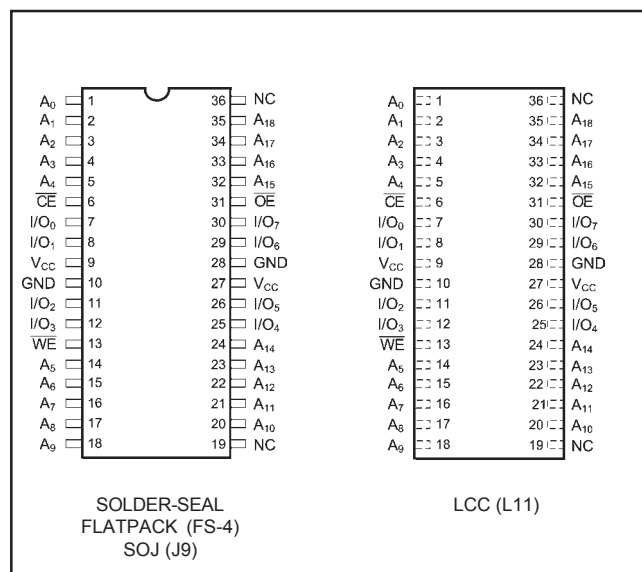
| | | | |
|---|---|---|---|
| $A_0$ | 1 | 36 | NC |
| $A_1$ | 2 | 35 | $A_{18}$ |
| $A_2$ | 3 | 34 | $A_{17}$ |
| $A_3$ | 4 | 33 | $A_{16}$ |
| $A_4$ | 5 | 32 | $A_{15}$ |
| $\overline{CE}$ | 6 | 31 | $\overline{OE}$ |
| $I/O_0$ | 7 | 30 | $I/O_7$ |
| $I/O_1$ | 8 | 29 | $I/O_6$ |
| $V_{CC}$ | 9 | 28 | GND |
| GND | 10 | 27 | $V_{CC}$ |
| $I/O_2$ | 11 | 26 | $I/O_5$ |
| $I/O_3$ | 12 | 25 | $I/O_4$ |
| $\overline{WE}$ | 13 | 24 | $A_{14}$ |
| $A_5$ | 14 | 23 | $A_{13}$ |
| $A_6$ | 15 | 22 | $A_{12}$ |
| $A_7$ | 16 | 21 | $A_{11}$ |
| $A_8$ | 17 | 20 | $A_{10}$ |
| $A_9$ | 18 | 19 | NC |

SOLDER-SEAL FLATPACK (FS-4) SOJ (J9)

| | | | |
|---|---|---|---|
| $A_0$ | 1 | 36 | NC |
| $A_1$ | 2 | 35 | $A_{18}$ |
| $A_2$ | 3 | 34 | $A_{17}$ |
| $A_3$ | 4 | 33 | $A_{16}$ |
| $A_4$ | 5 | 32 | $A_{15}$ |
| $\overline{CE}$ | 6 | 31 | $\overline{OE}$ |
| $I/O_0$ | 7 | 30 | $I/O_7$ |
| $I/O_1$ | 8 | 29 | $I/O_6$ |
| $V_{CC}$ | 9 | 28 | GND |
| GND | 10 | 27 | $V_{CC}$ |
| $I/O_2$ | 11 | 26 | $I/O_5$ |
| $I/O_3$ | 12 | 25 | $I/O_4$ |
| $\overline{WE}$ | 13 | 24 | $A_{14}$ |
| $A_5$ | 14 | 23 | $A_{13}$ |
| $A_6$ | 15 | 22 | $A_{12}$ |
| $A_7$ | 16 | 21 | $A_{11}$ |
| $A_8$ | 17 | 20 | $A_{10}$ |
| $A_9$ | 18 | 19 | NC |

LCC (L11)